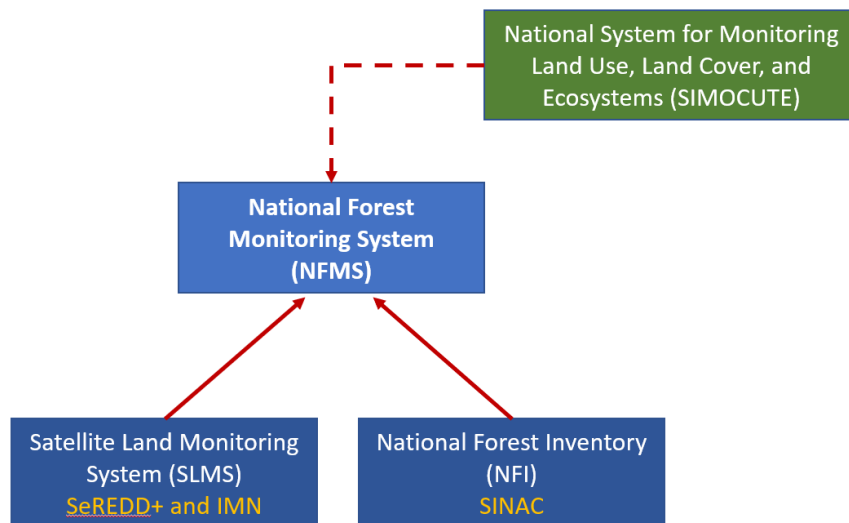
National System for Monitoring Land Use, Land Cover, and Ecosystems (SIMOCUTE)

National Forest Monitoring System (NFMS)

Satellite Land Monitoring System (SLMS)
SeREDD+ and IMN

National Forest Inventory (NFI)
SINAC